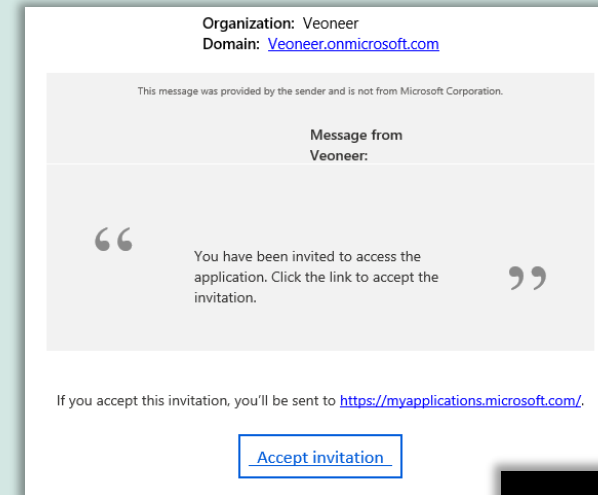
Organization: Veoneer
Domain: Veoneer.onmicrosoft.com

This message was provided by the sender and is not from Microsoft Corporation.

Message from Veoneer:

“ You have been invited to access the application. Click the link to accept the invitation. ”

If you accept this invitation, you'll be sent to https://myapplications.microsoft.com/.

Accept invitation